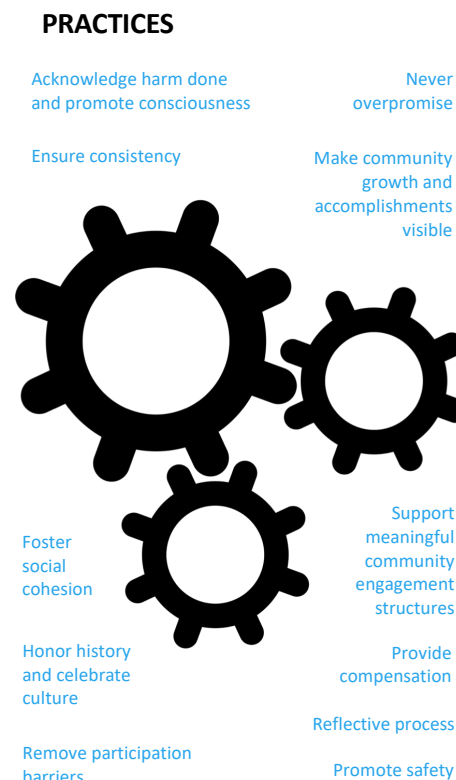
PRACTICES

Acknowledge harm done and promote consciousness

Never overpromise

Ensure consistency

Make community growth and accomplishments visible

Foster social cohesion

Support meaningful community engagement structures

Honor history and celebrate culture

Provide compensation

Reflective process

Remove participation barriers

Promote safety